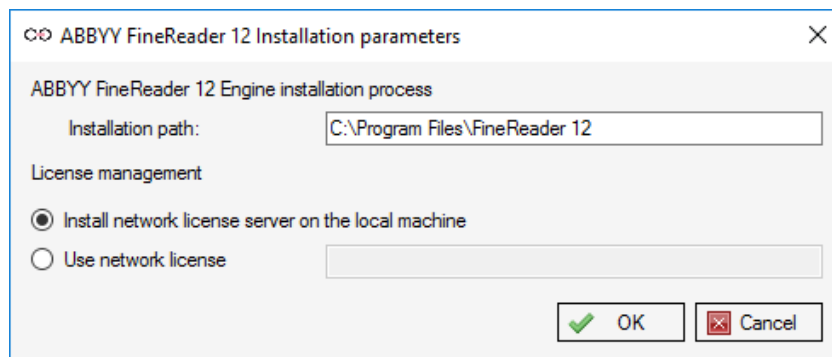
ABBYY FineReader 12 Installation parameters

ABBYY FineReader 12 Engine installation process

Installation path: C:\Program Files\FineReader 12

License management

Install network license server on the local machine

Use network license

OK

Cancel